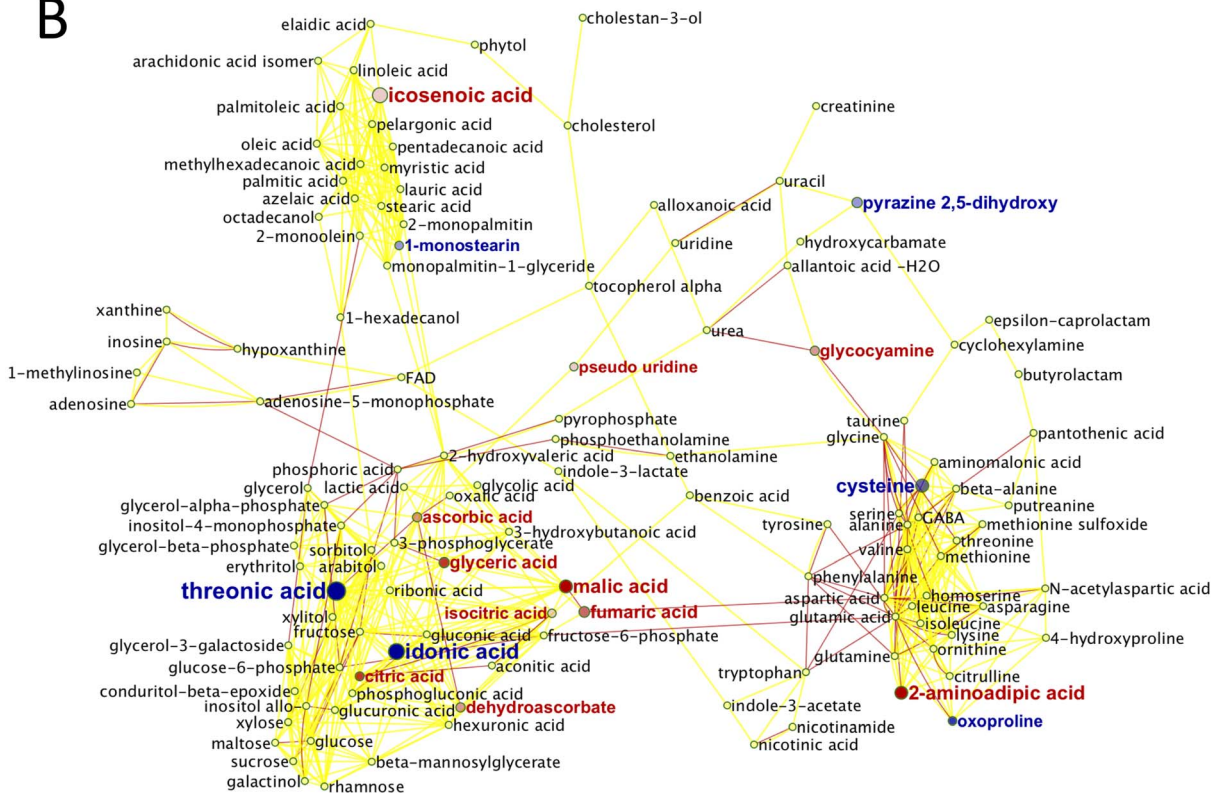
B

elaidic acid
phytol
cholestan-3-ol
arachidonic acid isomer
linoleic acid
icosenoic acid
palmitoleic acid
pelargonic acid
cholesterol
creatinine
oleic acid
pentadecanoic acid
methylhexadecanoic acid
myristic acid
palmitic acid
lauric acid
uracil
azelaic acid
stearic acid
alloxanoic acid
pyrazine 2,5-dihydroxy
octadecanol
2-monopalmitin
2-monoolein
1-monostearin
uridine
hydroxycarbamate
monopalmitin-1-glyceride
allantoic acid -H2O
tocopherol alpha
xanthine
1-hexadecanol
epsilon-caprolactam
urea
inosine
hypoxanthine
glycocyamine
cyclohexylamine
pseudo uridine
1-methylinosine
FAD
butyrolactam
adenosine
adenosine-5-monophosphate
pyrophosphate
taurine
phosphoethanolamine
glycine
pantothenic acid
2-hydroxyvaleric acid
ethanolamine
phosphoric acid
indole-3-lactate
aminomalonic acid
glycerol
lactic acid
glycolic acid
cysteine
benzoic acid
beta-alanine
glycerol-alpha-phosphate
oxalic acid
putreanine
inositol-4-monophosphate
ascorbic acid
3-hydroxybutanoic acid
tyrosine
serine
alanine
GABA
methionine sulfoxide
glycerol-beta-phosphate
sorbitol
3-phosphoglycerate
threonine
methionine
erythritol
arabitol
glyceric acid
valine
threonic acid
ribonic acid
malic acid
phenylalanine
homoserine
N-acetylaspartic acid
xylitol
isocitric acid
fumaric acid
aspartic acid
leucine
asparagine
fructose
glutamic acid
isoleucine
glycerol-3-galactoside
gluconic acid
fructose-6-phosphate
lysine
4-hydroxyproline
idonic acid
glutamine
ornithine
glucose-6-phosphate
aconitic acid
tryptophan
citrulline
citric acid
conduritol-beta-epoxide
phosphogluconic acid
2-aminoadipic acid
inositol allo
glucuronic acid
dehydroascorbate
indole-3-acetate
xylose
hexuronic acid
oxoproline
nicotinamide
maltose
glucose
nicotinic acid
sucrose
beta-mannosylglycerate
galactinol
rhamnose